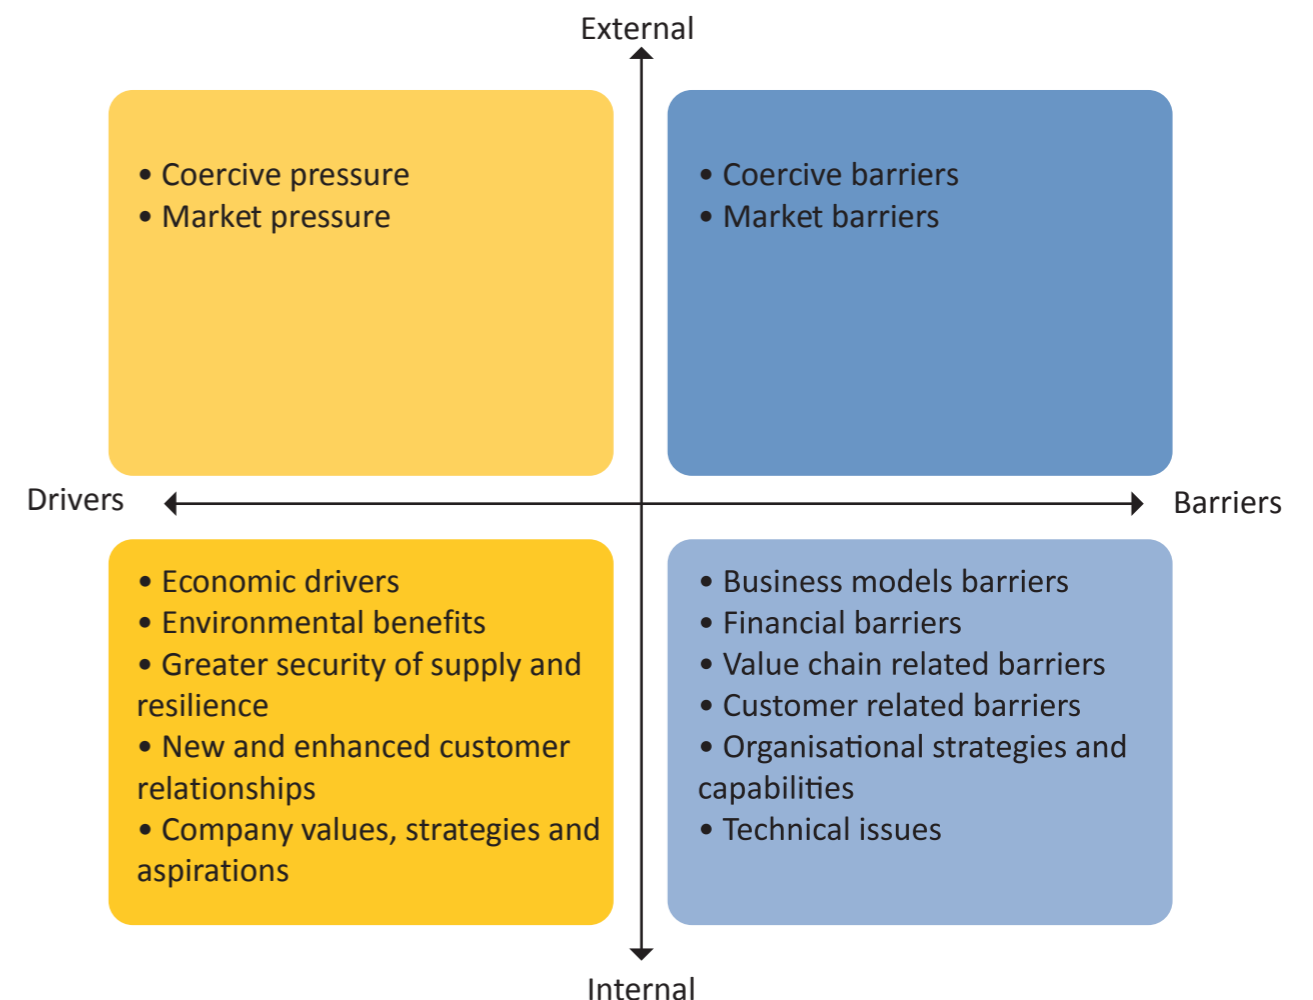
External

• Coercive pressure
• Market pressure

• Coercive barriers
• Market barriers

Drivers

Barriers

• Economic drivers
• Environmental benefits
• Greater security of supply and resilience
• New and enhanced customer relationships
• Company values, strategies and aspirations

• Business models barriers
• Financial barriers
• Value chain related barriers
• Customer related barriers
• Organisational strategies and capabilities
• Technical issues

Internal